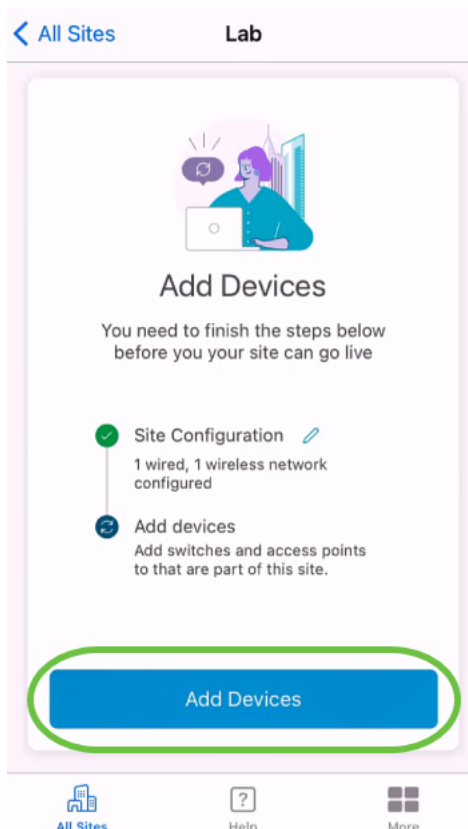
< All Sites

Lab

Add Devices

You need to finish the steps below before you your site can go live

Site Configuration

1 wired, 1 wireless network configured

Add devices

Add switches and access points to that are part of this site.

Add Devices

All Sites

Help

More